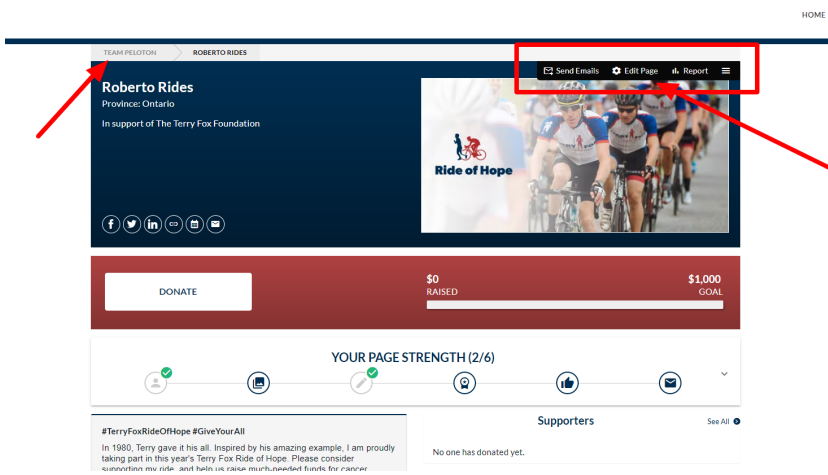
HOME

TEAM PELOTON ROBERTO RIDES

Send Emails Edit Page Report

Roberto Rides

Province: Ontario

In support of The Terry Fox Foundation

Ride of Hope

DONATE

$0
RAISED

$1,000
GOAL

YOUR PAGE STRENGTH (2/6)

#TerryFoxRideOfHope #GiveYourAll

In 1980, Terry gave it his all. Inspired by his amazing example, I am proudly taking part in this year's Terry Fox Ride of Hope. Please consider supporting my ride, and help us raise much-needed funds for cancer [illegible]

Supporters

See All

No one has donated yet.